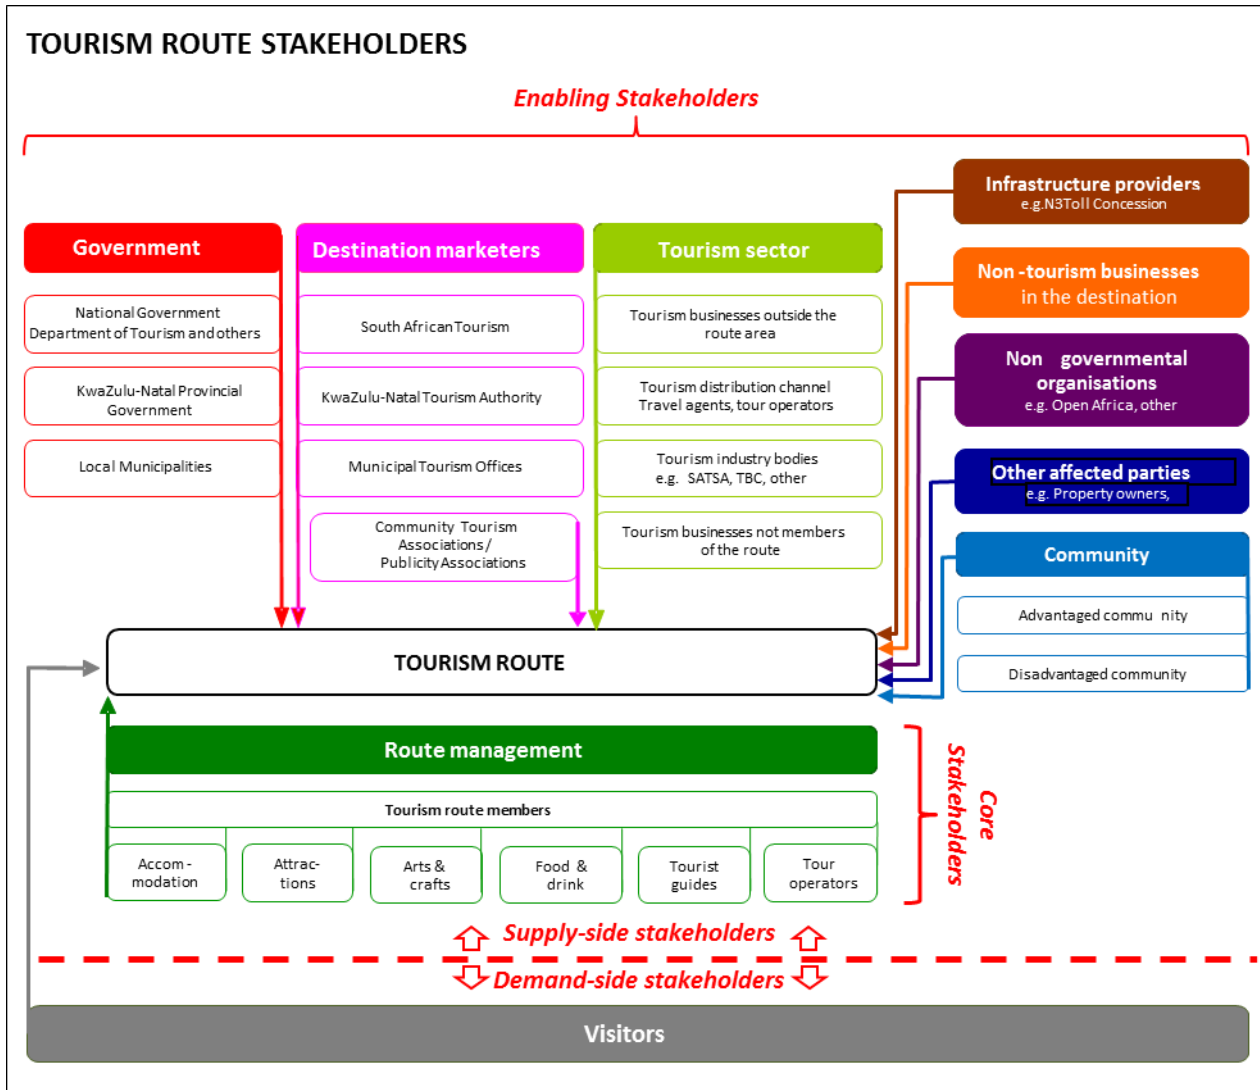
TOURISM ROUTE STAKEHOLDERS

Enabling Stakeholders

Government

National Government Department of Tourism and others

KwaZulu-Natal Provincial Government

Local Municipalities

Destination marketers

South African Tourism

KwaZulu-Natal Tourism Authority

Municipal Tourism Offices

Community Tourism Associations / Publicity Associations

Tourism sector

Tourism businesses outside the route area

Tourism distribution channel Travel agents, tour operators

Tourism industry bodies e.g. SATSA, TBC, other

Tourism businesses not members of the route

Infrastructure providers
e.g. N3Toll Concession

Non -tourism businesses in the destination

Non governmental organisations
e.g. Open Africa, other

Other affected parties
e.g. Property owners,

Community

Advantaged commu nity

Disadvantaged community

TOURISM ROUTE

Route management

Tourism route members

Accom - modation

Attrac- tions

Arts & crafts

Food & drink

Tourist guides

Tour operators

Core Stakeholders

Supply-side stakeholders

Demand-side stakeholders

Visitors